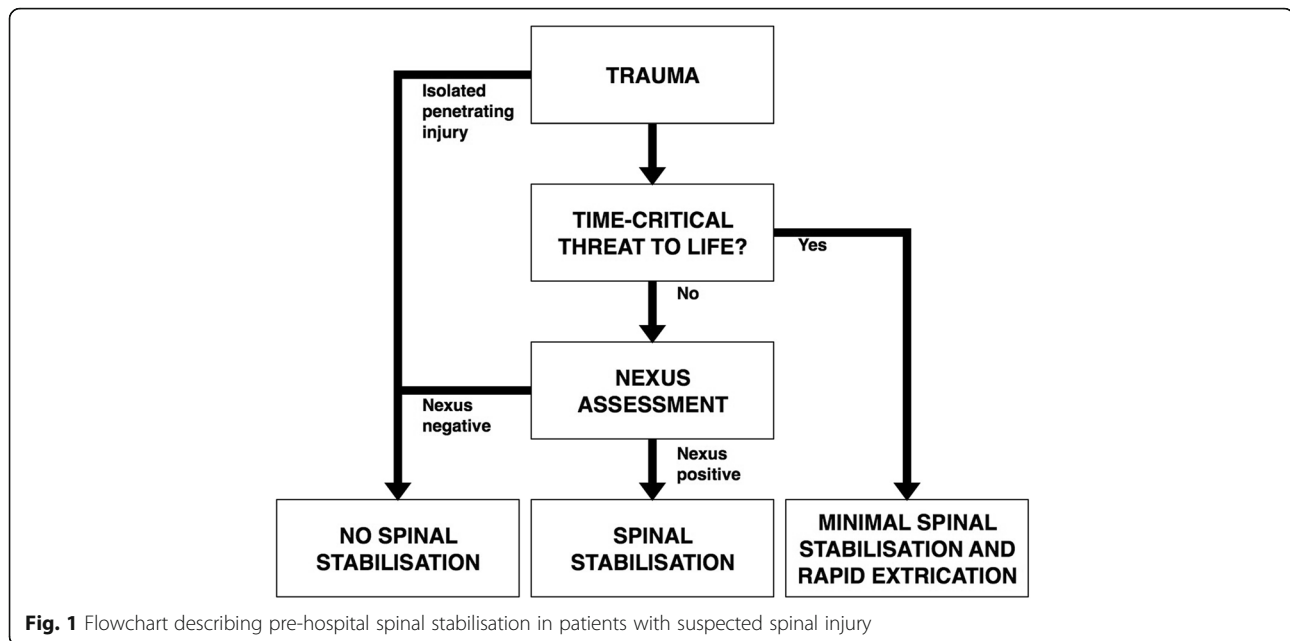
TRAUMA

Isolated penetrating injury

TIME-CRITICAL THREAT TO LIFE?

Yes

No

NEXUS ASSESSMENT

Nexus negative

Nexus positive

NO SPINAL STABILISATION

SPINAL STABILISATION

MINIMAL SPINAL STABILISATION AND RAPID EXTRICATION

**Fig. 1** Flowchart describing pre-hospital spinal stabilisation in patients with suspected spinal injury